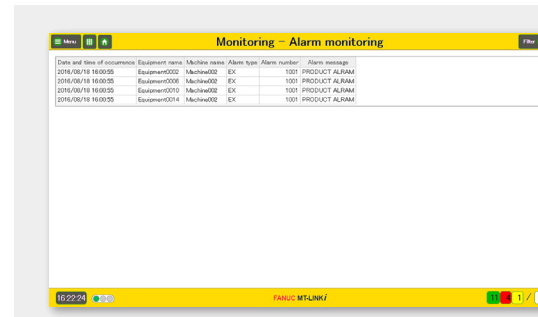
Menu

Monitoring – Alarm monitoring

Filter

| Date and time of occurrence | Equipment name | Machine name | Alarm type | Alarm number | Alarm message |
|---|---|---|---|---|---|
| 2016/08/18 16:00:55 | Equipment0002 | Machine002 | EX | 1001 | PRODUCT ALRAM |
| 2016/08/18 16:00:55 | Equipment0006 | Machine002 | EX | 1001 | PRODUCT ALRAM |
| 2016/08/18 16:00:55 | Equipment0010 | Machine002 | EX | 1001 | PRODUCT ALRAM |
| 2016/08/18 16:00:55 | Equipment0014 | Machine002 | EX | 1001 | PRODUCT ALRAM |

16:22:24

FANUC MT-LINKi

11 4 1